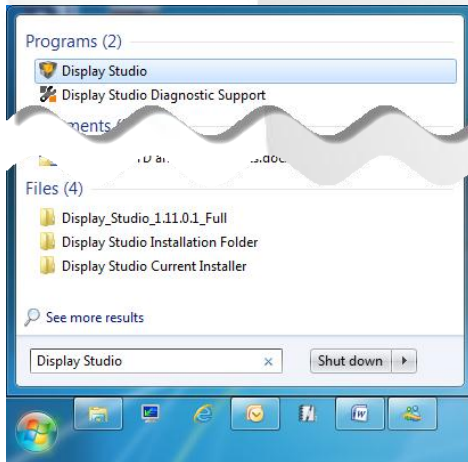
Programs (2)

Display Studio

Display Studio Diagnostic Support

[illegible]ments ([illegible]

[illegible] D a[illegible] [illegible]s.doc

Files (4)

Display_Studio_1.11.0.1_Full

Display Studio Installation Folder

Display Studio Current Installer

See more results

Display Studio

×

Shut down